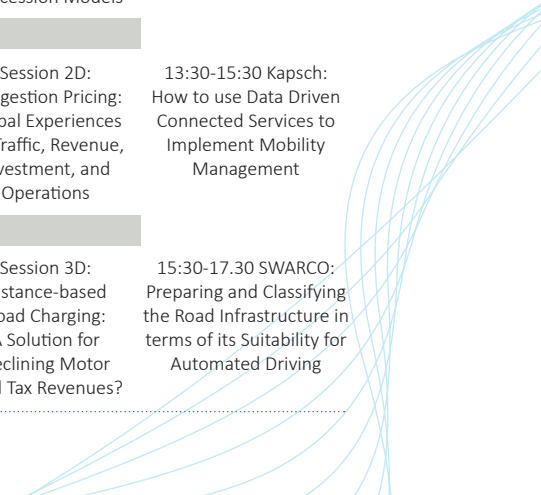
cession Models

Session 2D: gestion Pricing: bal Experiences Traffic, Revenue, vestment, and Operations

13:30-15:30 Kapsch: How to use Data Driven Connected Services to Implement Mobility Management

Session 3D: stance-based oad Charging: A Solution for eclining Motor l Tax Revenues?

15:30-17.30 SWARCO: Preparing and Classifying the Road Infrastructure in terms of its Suitability for Automated Driving